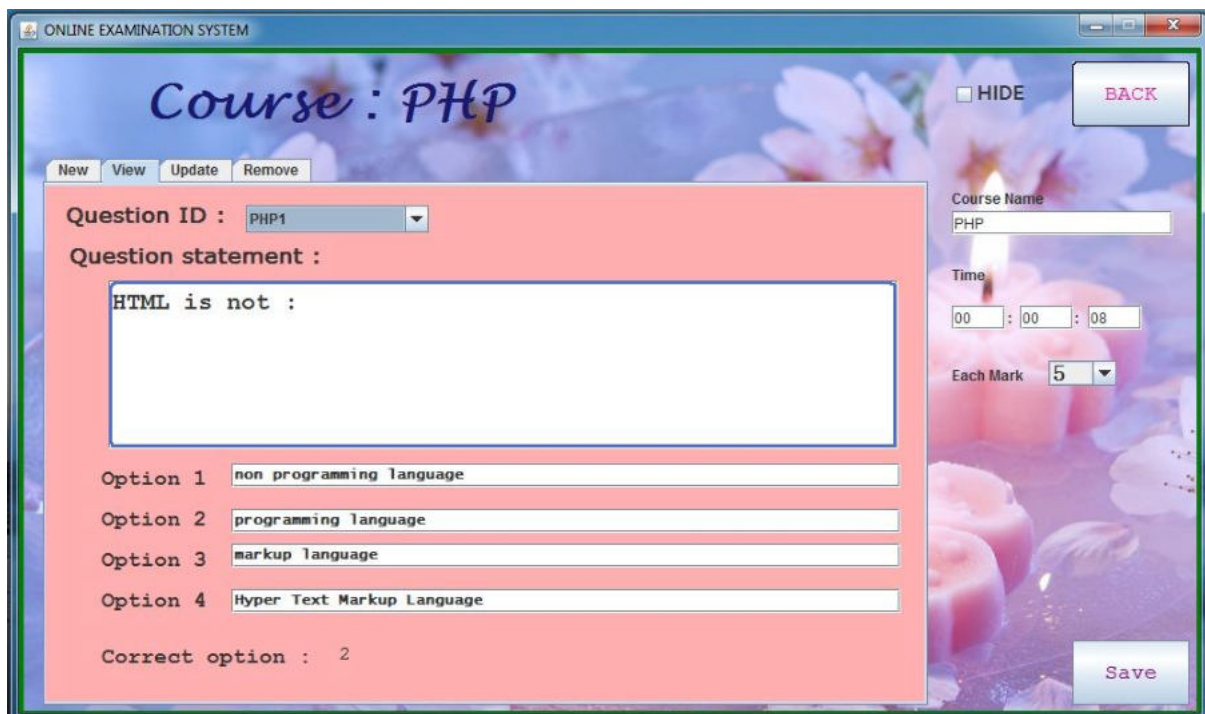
ONLINE EXAMINATION SYSTEM

Course : PHP

HIDE

BACK

New View Update Remove

Question ID : PHP1

Question statement :

HTML is not :

Option 1 non programming language

Option 2 programming language

Option 3 markup language

Option 4 Hyper Text Markup Language

Correct option : 2

Course Name
PHP

Time
00 : 00 : 08

Each Mark 5

Save